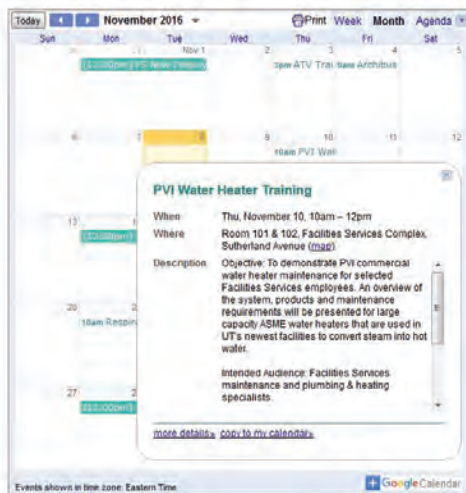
Today November 2016 Print Week Month Agenda

Sun Mon Tue Wed Thu Fri Sat

30 31 Nov 1 2 3 4 5

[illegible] PS New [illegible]

9am ATV Trai 9am Architus

6 7 8 9 10 11 12

10am PVI Wat

13 1

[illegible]

20 2

10am Respir

27 2

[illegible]

PVI Water Heater Training

When Thu, November 10, 10am – 12pm

Where Room 101 & 102, Facilities Services Complex, Sutherland Avenue (map)

Description Objective: To demonstrate PVI commercial water heater maintenance for selected Facilities Services employees. An overview of the system, products and maintenance requirements will be presented for large capacity ASME water heaters that are used in UT's newest facilities to convert steam into hot water.

Intended Audience: Facilities Services maintenance and plumbing & heating specialists.

more details» copy to my calendar»

Events shown in time zone: Eastern Time

Google Calendar